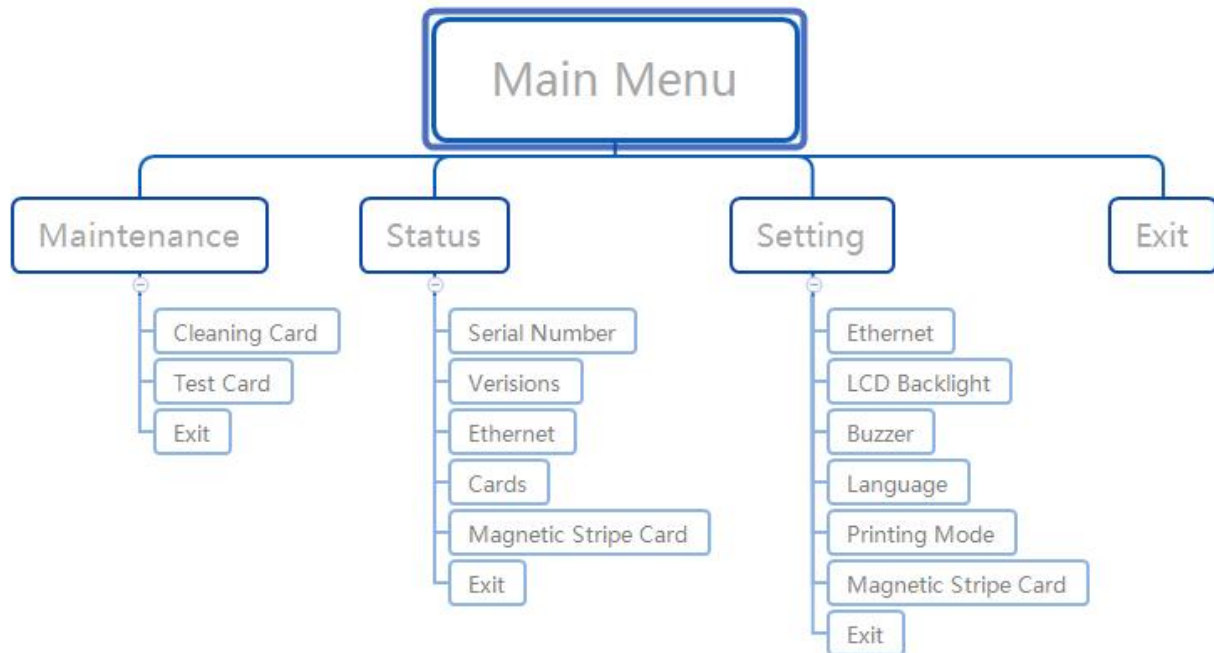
Main Menu

Maintenance

Cleaning Card

Test Card

Exit

Status

Serial Number

Verisions

Ethernet

Cards

Magnetic Stripe Card

Exit

Setting

Ethernet

LCD Backlight

Buzzer

Language

Printing Mode

Magnetic Stripe Card

Exit

Exit